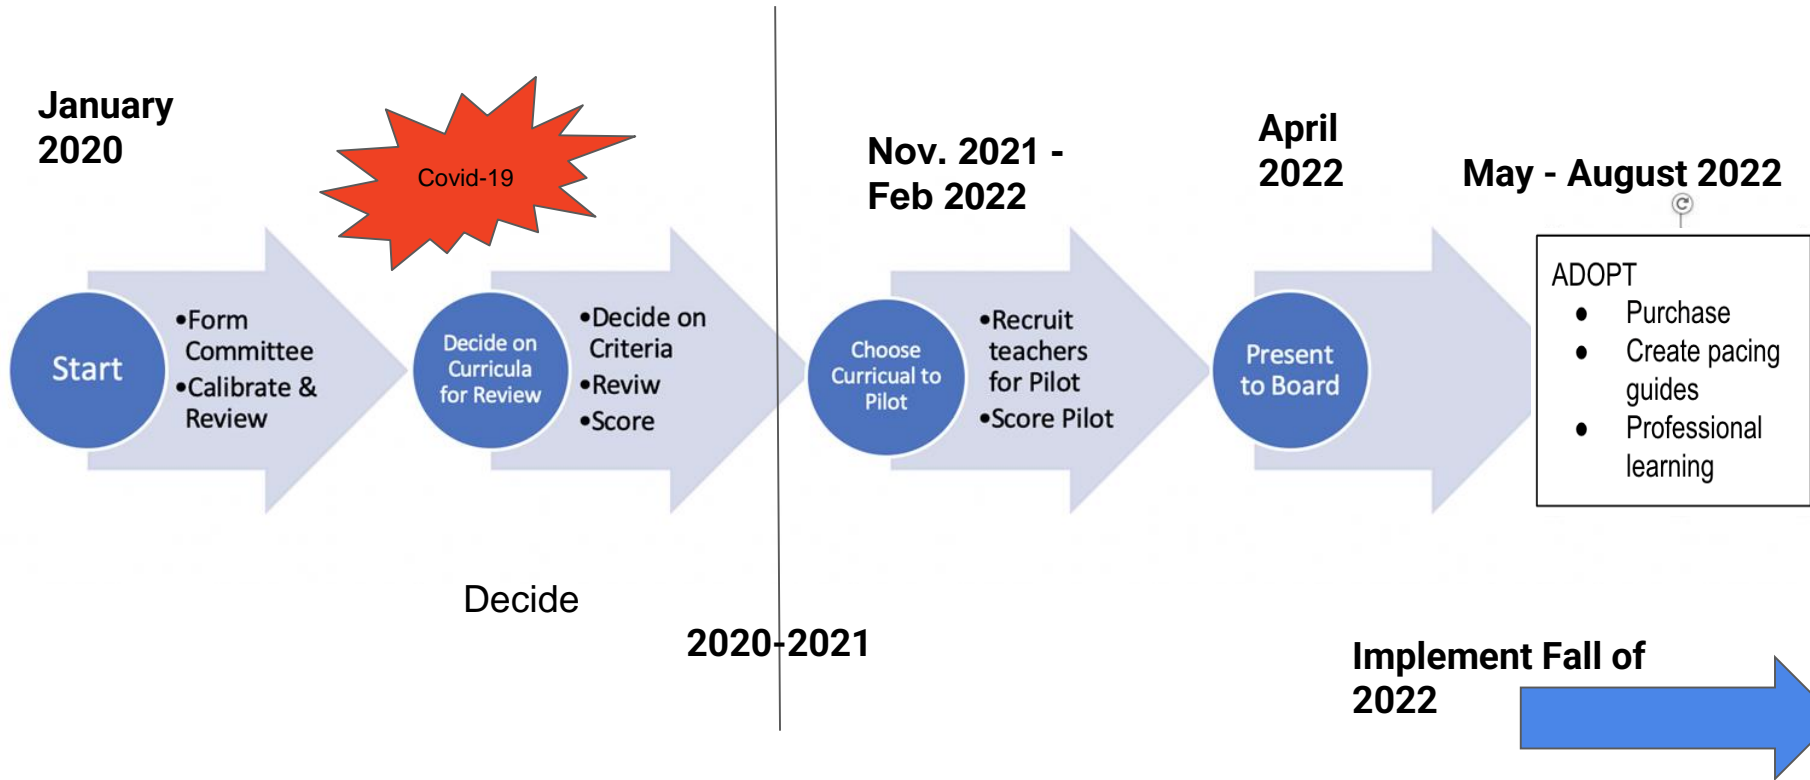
January 2020

Covid-19

Nov. 2021 - Feb 2022

April 2022

May - August 2022

Start

•Form Committee
•Calibrate & Review

Decide on Curricula for Review

•Decide on Criteria
•Reviw
•Score

Choose Curricual to Pilot

•Recruit teachers for Pilot
•Score Pilot

Present to Board

ADOPT
• Purchase
• Create pacing guides
• Professional learning

Decide

2020-2021

Implement Fall of 2022